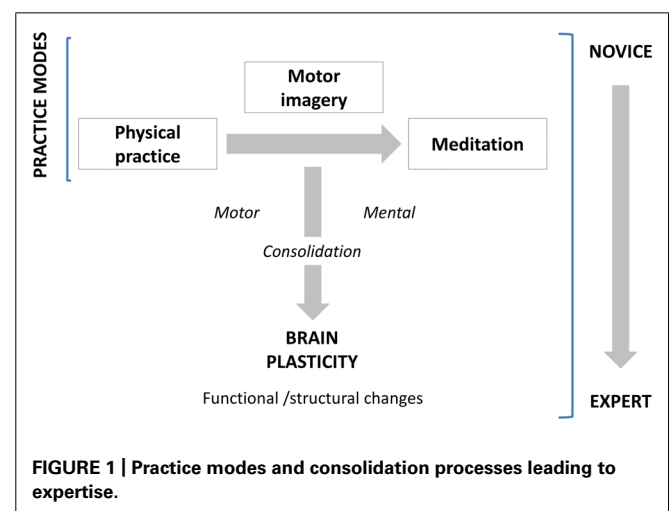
PRACTICE MODES

Motor imagery

Physical practice

Meditation

Motor

Mental

Consolidation

BRAIN PLASTICITY

Functional /structural changes

NOVICE

EXPERT

FIGURE 1 | Practice modes and consolidation processes leading to expertise.